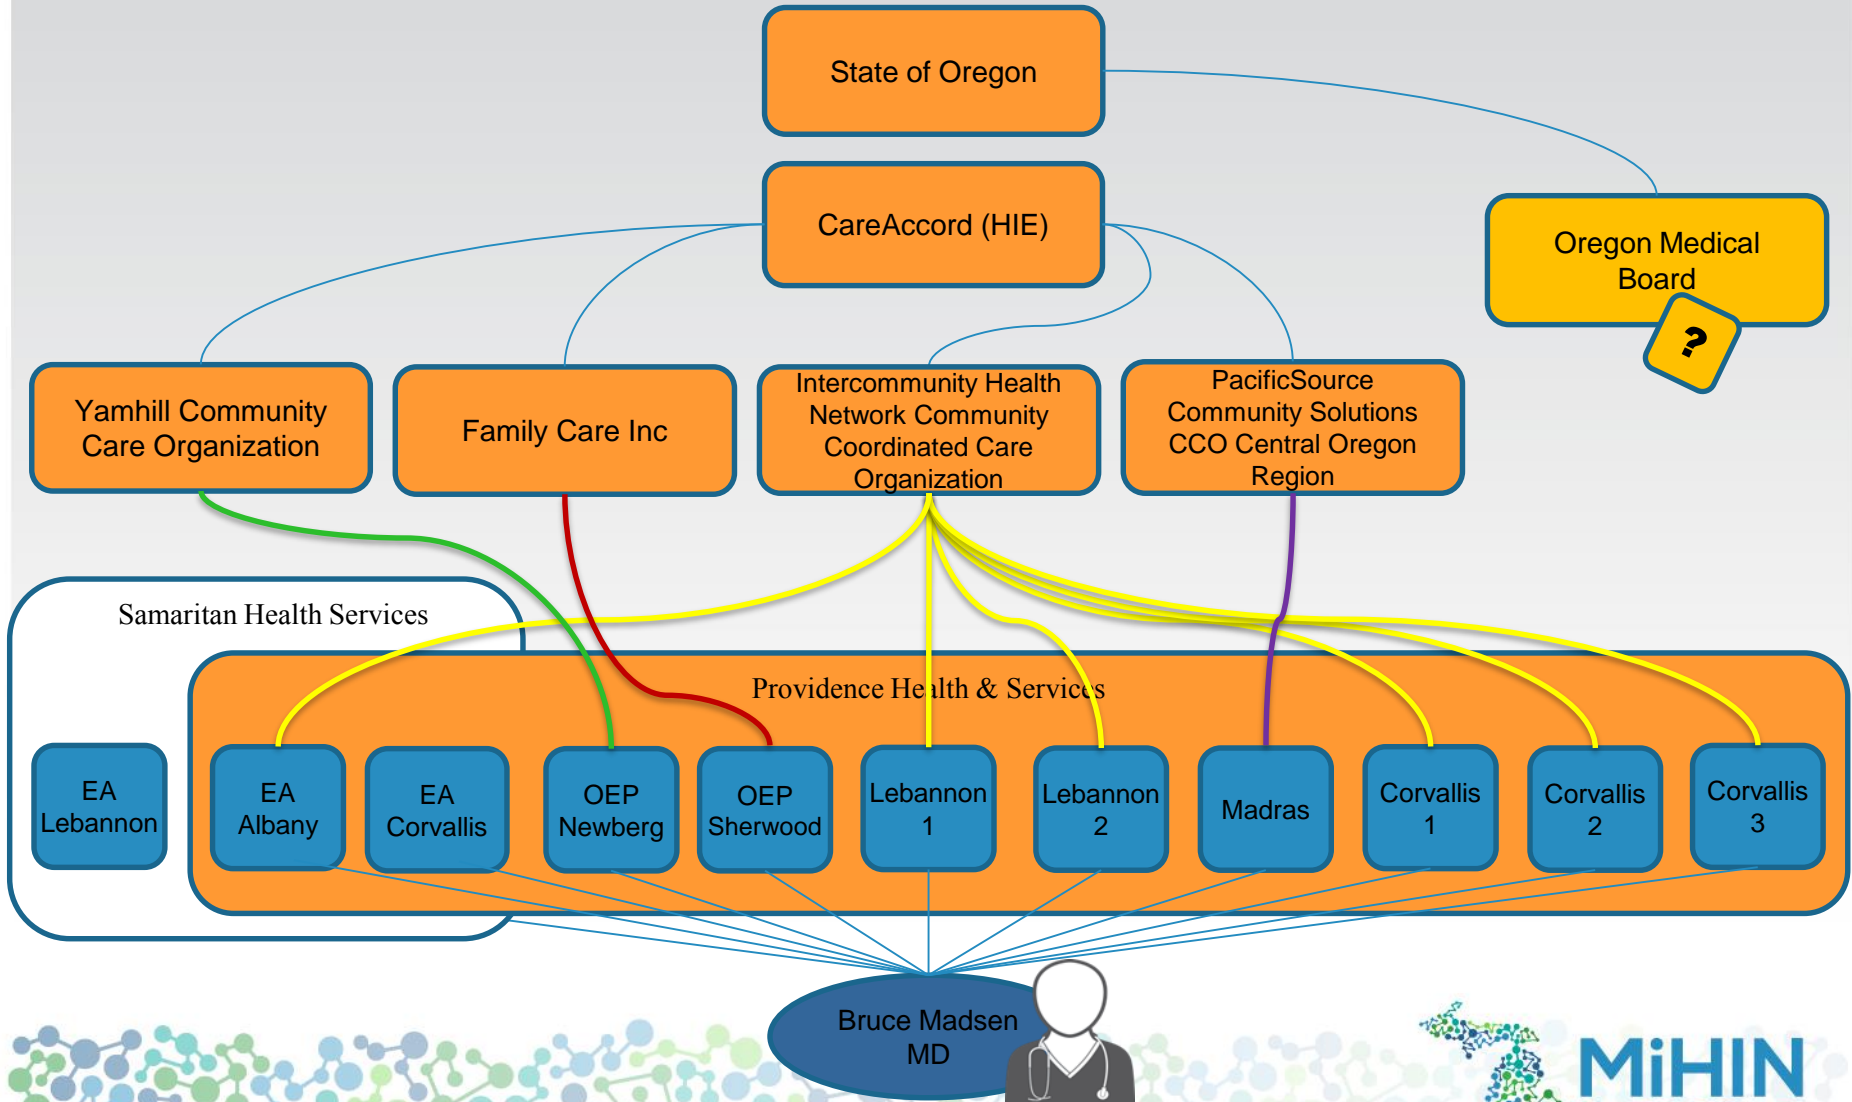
State of Oregon

CareAccord (HIE)

Oregon Medical Board

?

Yamhill Community Care Organization

Family Care Inc

Intercommunity Health Network Community Coordinated Care Organization

PacificSource Community Solutions CCO Central Oregon Region

Samaritan Health Services

Providence Health & Services

EA Lebannon

EA Albany

EA Corvallis

OEP Newberg

OEP Sherwood

Lebannon 1

Lebannon 2

Madras

Corvallis 1

Corvallis 2

Corvallis 3

Bruce Madsen MD

MiHIN